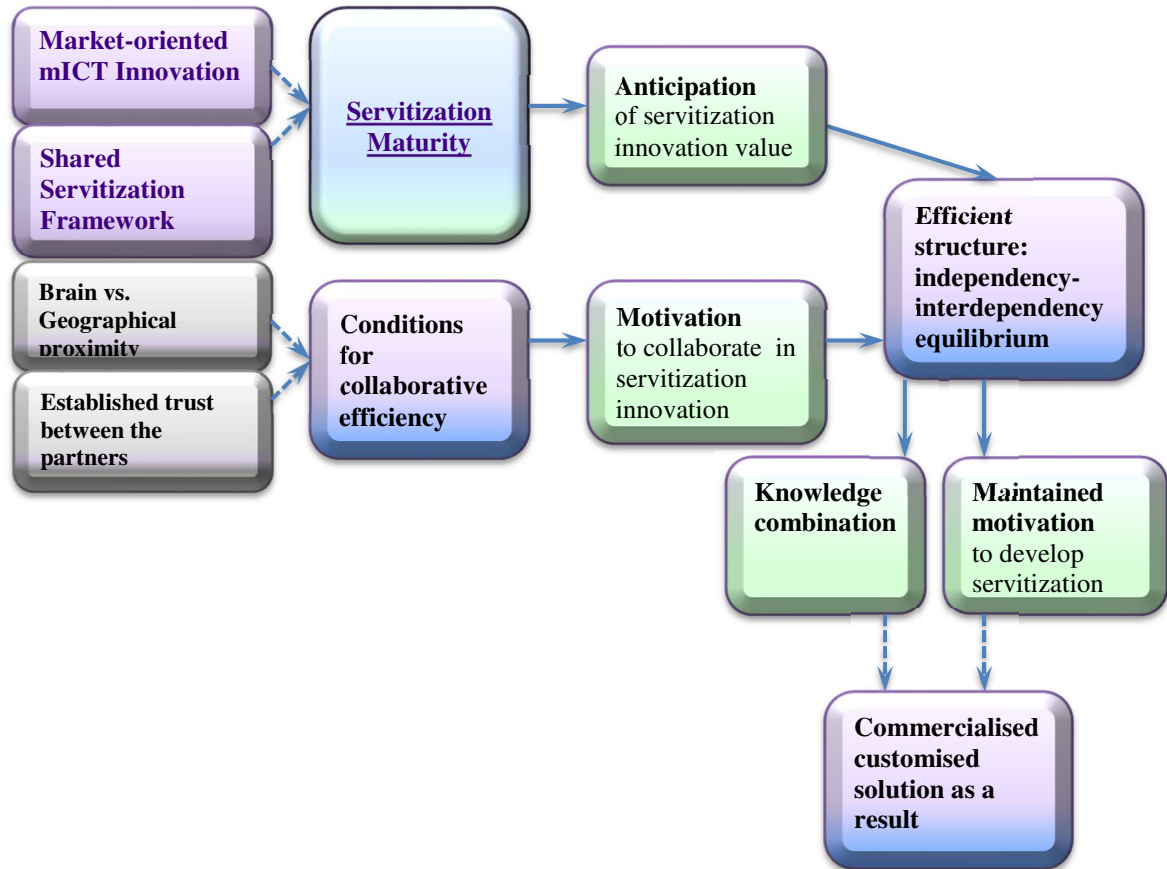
Market-oriented mICT Innovation

Shared Servitization Framework

Servitization Maturity

Anticipation of servitization innovation value

Efficient structure: independency-interdependency equilibrium

Brain vs. Geographical proximity

Established trust between the partners

Conditions for collaborative efficiency

Motivation to collaborate in servitization innovation

Knowledge combination

Maintained motivation to develop servitization

Commercialised customised solution as a result